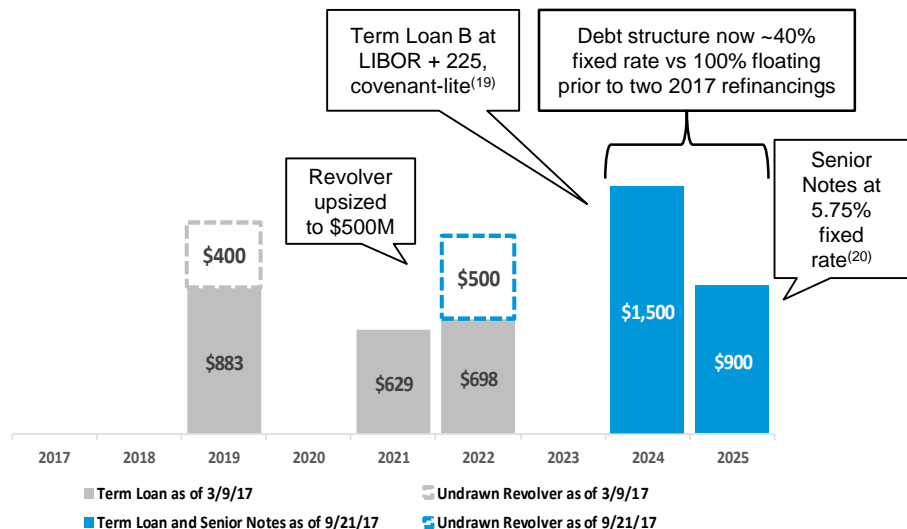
Term Loan B at LIBOR + 225, covenant-lite$^{(19)}$

Debt structure now ~40% fixed rate vs 100% floating prior to two 2017 refinancings

Revolver upsized to $500M

Senior Notes at 5.75% fixed rate$^{(20)}$

$400

$883

$629

$500

$698

$1,500

$900

2017 2018 2019 2020 2021 2022 2023 2024 2025

Term Loan as of 3/9/17

Undrawn Revolver as of 3/9/17

Term Loan and Senior Notes as of 9/21/17

Undrawn Revolver as of 9/21/17